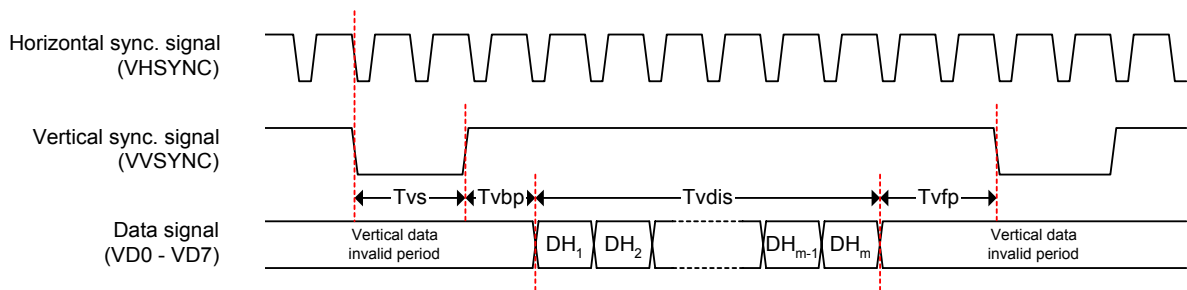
Horizontal sync. signal (VHSYNC)

Vertical sync. signal (VVSYNC)

Tvs

Tvbp

Tvdis

Tvfp

Data signal (VD0 - VD7)

Vertical data invalid period

$DH_1$

$DH_2$

$DH_{m-1}$

$DH_m$

Vertical data invalid period